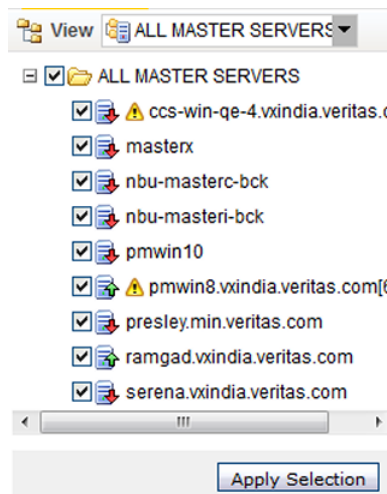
View ALL MASTER SERVERS

ALL MASTER SERVERS
ccs-win-qe-4.vxindia.veritas.c
masterx
nbu-masterc-bck
nbu-masteri-bck
pmwin10
pmwin8.vxindia.veritas.com[6
presley.min.veritas.com
ramgad.vxindia.veritas.com
serena.vxindia.veritas.com

Apply Selection